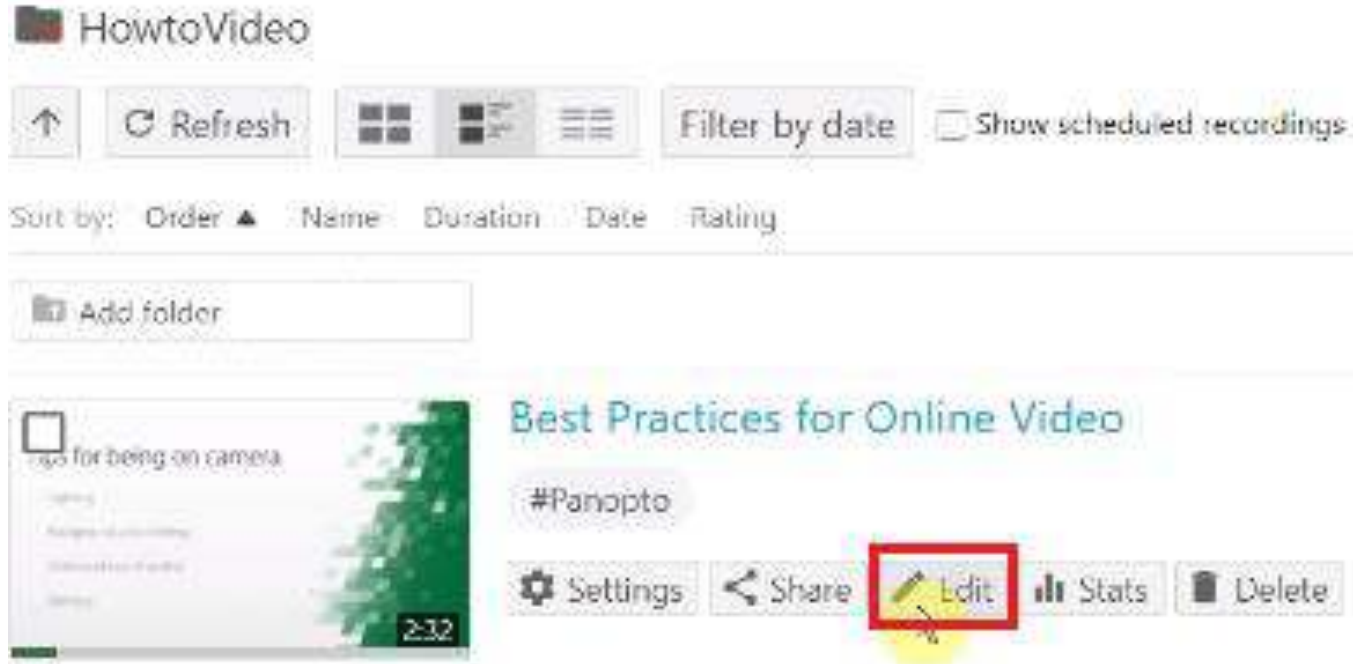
HowtoVideo

Refresh

Filter by date

Show scheduled recordings

Sort by: Order ▲ Name Duration Date Rating

Add folder

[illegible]s for being on camera

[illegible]

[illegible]

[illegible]

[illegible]

2:32

Best Practices for Online Video

#Panopto

Settings Share Edit Stats Delete